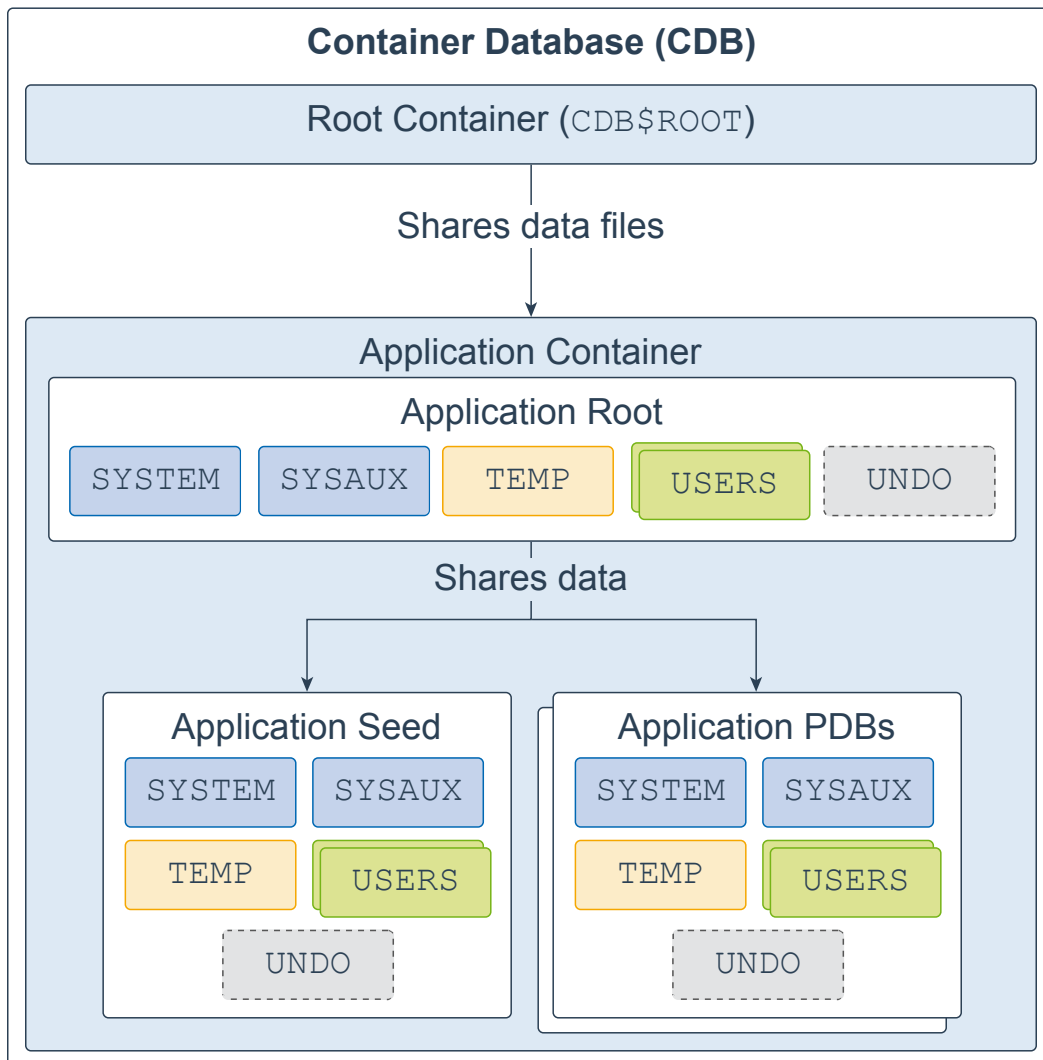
Container Database (CDB)

Root Container (CDB$ROOT)

Shares data files

Application Container

Application Root

SYSTEM SYSAUX TEMP USERS UNDO

Shares data

Application Seed

SYSTEM SYSAUX

TEMP USERS

UNDO

Application PDBs

SYSTEM SYSAUX

TEMP USERS

UNDO